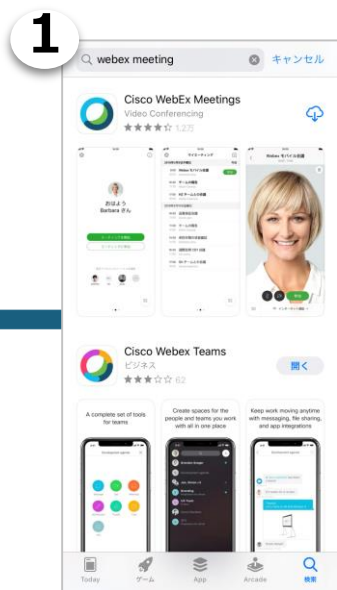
1

webex meeting

キャンセル

Cisco WebEx Meetings

Video Conferencing

1,275

おはよう
Barbara さん

Cisco Webex Teams

ビジネス

62

開く

A complete set of tools for teams

Create spaces for the people and teams you work with all in one place

Keep work moving anytime with messaging, file sharing, and app integrations

Today

ゲーム

App

Arcade

検索